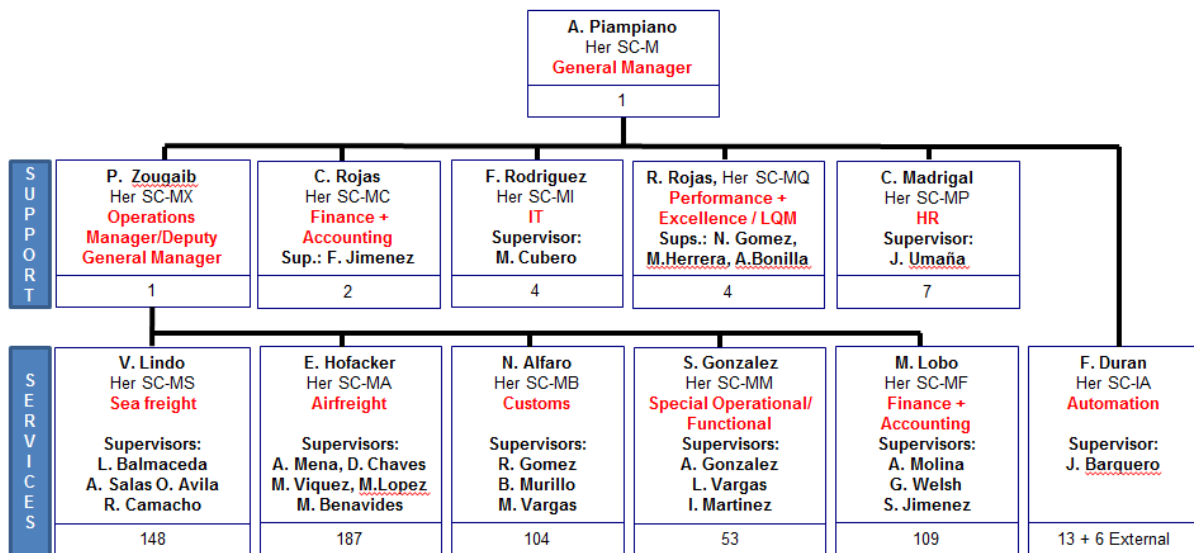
A. Piampiano
Her SC-M
General Manager

1

SUPPORT

P. Zougaib
Her SC-MX
Operations Manager/Deputy General Manager

1

C. Rojas
Her SC-MC
Finance + Accounting
Sup.: F. Jimenez

2

F. Rodriguez
Her SC-MI
IT
Supervisor:
M. Cubero

4

R. Rojas, Her SC-MQ
Performance + Excellence / LQM
Sups.: N. Gomez, M.Herrera, A.Bonilla

4

C. Madrigal
Her SC-MP
HR
Supervisor:
J. Umaña

7

SERVICES

V. Lindo
Her SC-MS
Sea freight

Supervisors:
L. Balmaceda
A. Salas O. Avila
R. Camacho

148

E. Hofacker
Her SC-MA
Airfreight

Supervisors:
A. Mena, D. Chaves
M. Viquez, M.Lopez
M. Benavides

187

N. Alfaro
Her SC-MB
Customs

Supervisors:
R. Gomez
B. Murillo
M. Vargas

104

S. Gonzalez
Her SC-MM
Special Operational/ Functional
Supervisors:
A. Gonzalez
L. Vargas
I. Martinez

53

M. Lobo
Her SC-MF
Finance + Accounting
Supervisors:
A. Molina
G. Welsh
S. Jimenez

109

F. Duran
Her SC-IA
Automation

Supervisor:
J. Barquero

13 + 6 External